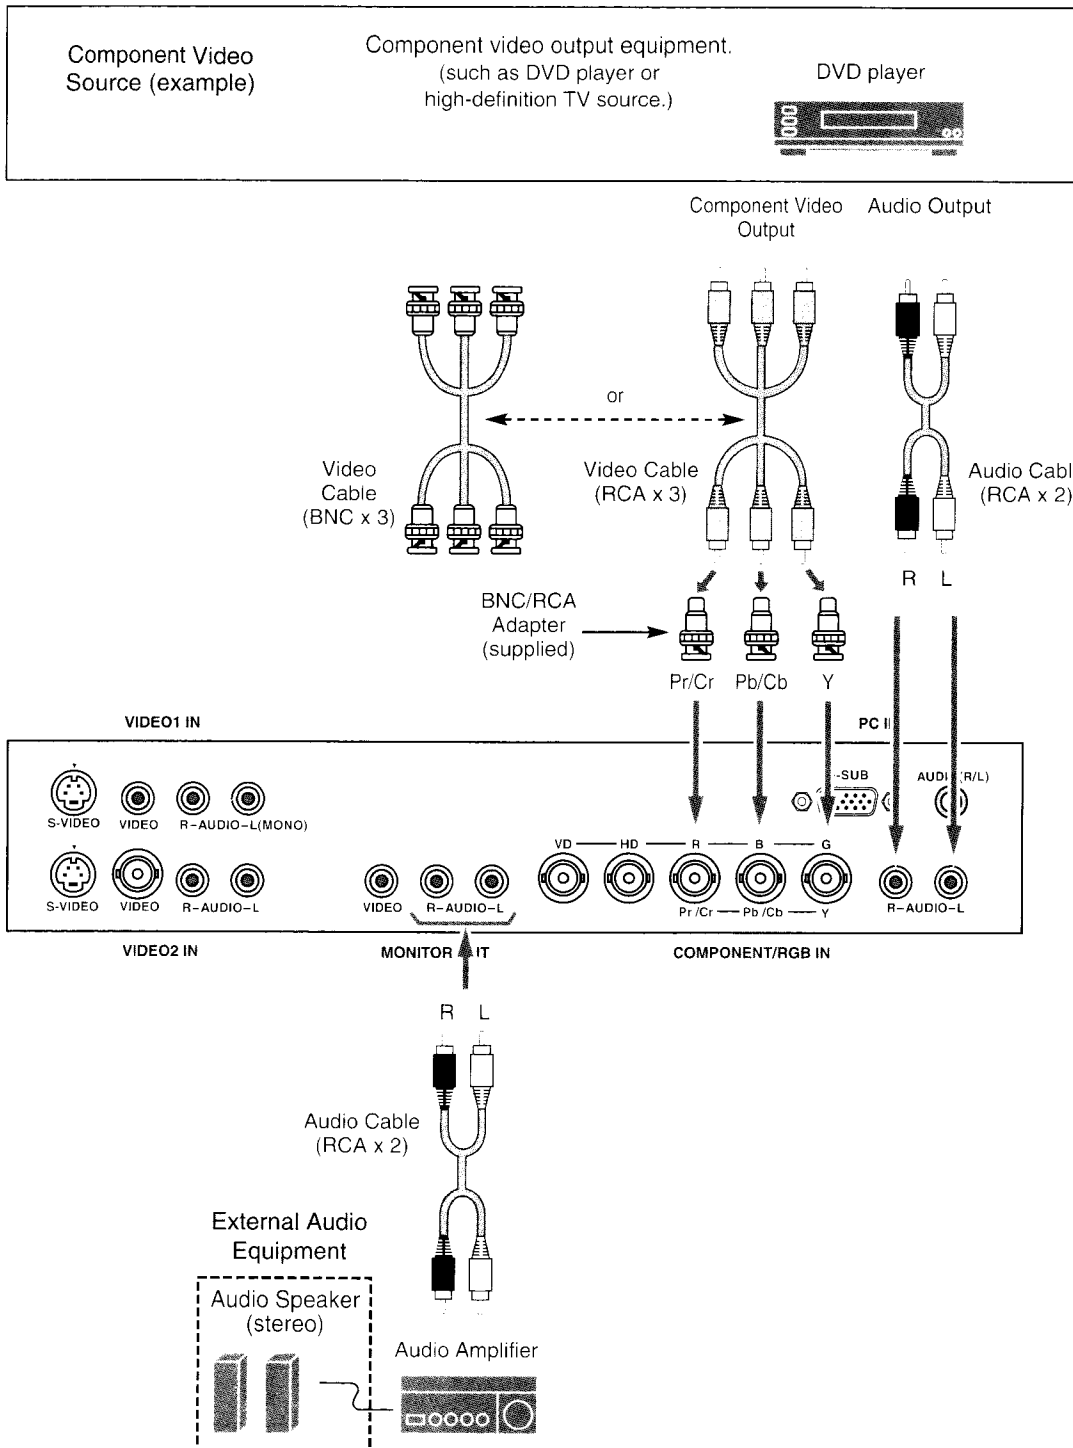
Component Video Source (example)

Component video output equipment. (such as DVD player or high-definition TV source.)

DVD player

Component Video Output

Audio Output

or

Video Cable (BNC x 3)

Video Cable (RCA x 3)

Audio Cabl (RCA x 2)

R L

BNC/RCA Adapter (supplied)

Pr/Cr Pb/Cb Y

VIDEO1 IN

PC I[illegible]

-SUB

AUDI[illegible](R/L)

S-VIDEO VIDEO R-AUDIO-L(MONO)

VD HD R B G

S-VIDEO VIDEO R-AUDIO-L

VIDEO R-AUDIO-L

Pr/Cr Pb/Cb Y

R-AUDIO-L

VIDEO2 IN

MONITOR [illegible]IT

COMPONENT/RGB IN

R L

Audio Cable (RCA x 2)

External Audio Equipment

Audio Speaker (stereo)

Audio Amplifier